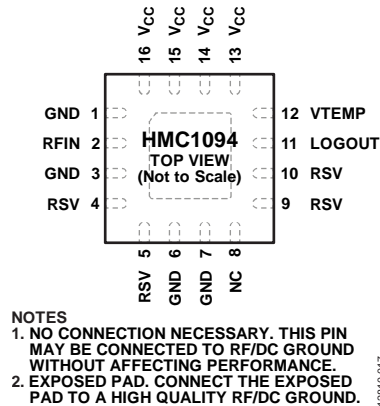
16 $V_{CC}$
15 $V_{CC}$
14 $V_{CC}$
13 $V_{CC}$

GND 1
RFIN 2
GND 3
RSV 4

HMC1094
TOP VIEW
(Not to Scale)

12 VTEMP
11 LOGOUT
10 RSV
9 RSV

RSV 5
GND 6
GND 7
NC 8

NOTES
1. NO CONNECTION NECESSARY. THIS PIN MAY BE CONNECTED TO RF/DC GROUND WITHOUT AFFECTING PERFORMANCE.
2. EXPOSED PAD. CONNECT THE EXPOSED PAD TO A HIGH QUALITY RF/DC GROUND.

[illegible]